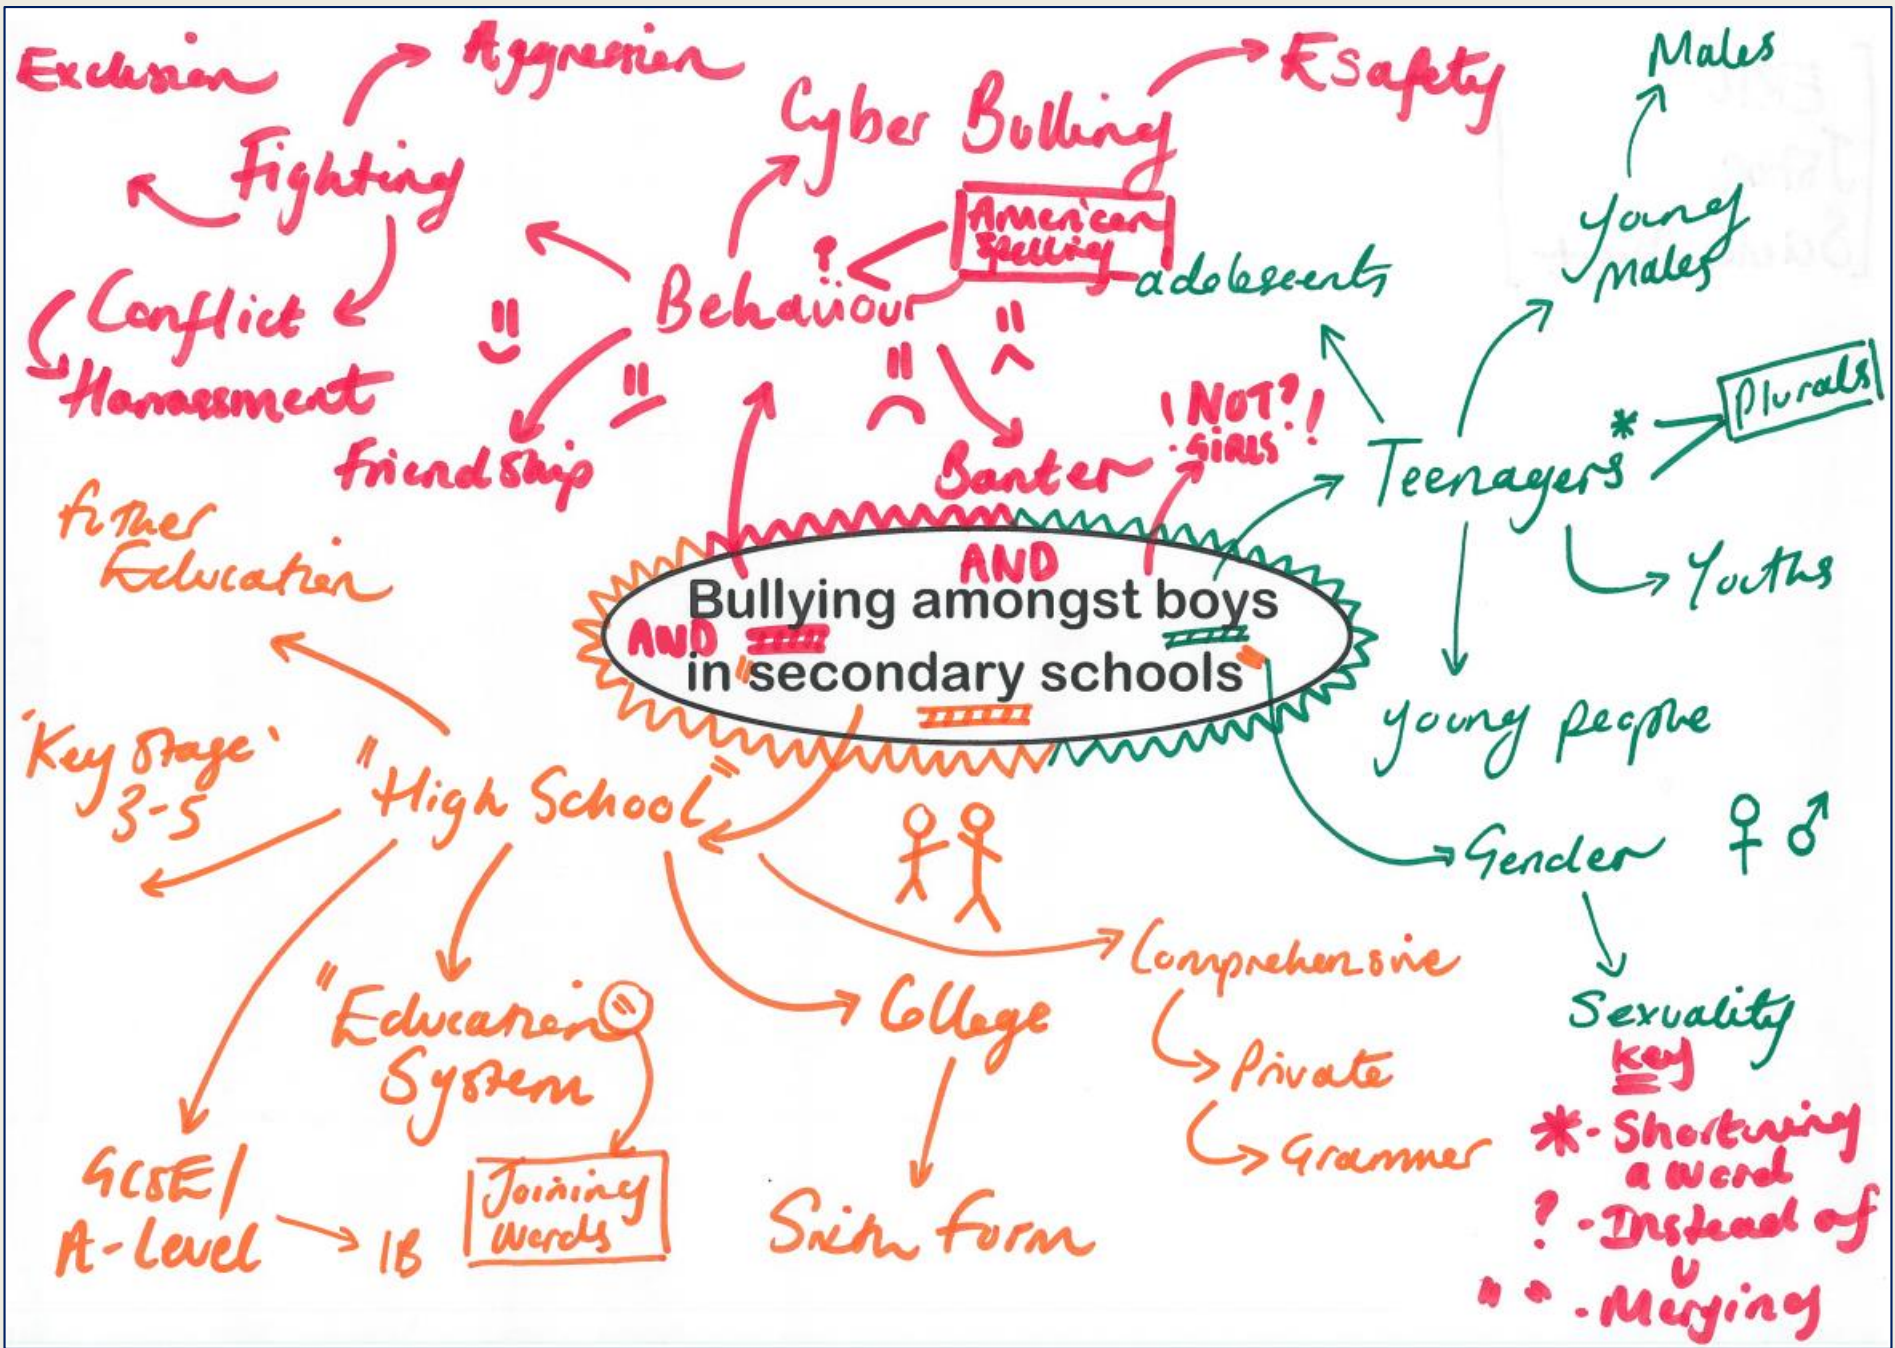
Exclusion
Aggression
Cyber Bulling
ESafety
Males
Fighting
American Spelling
?
Young Males
Conflict
Harassment
Behaviour
adolescents
Friendship
Banter
! NOT ?!
GIRLS
Plurals
Teenagers *
further Education
AND
Youths
AND
Bullying amongst boys in secondary schools
young people
'Key Stage' 3-5
"High School"
Gender ♀ ♂
Comprehensive
"Education System"
College
Private
Sexuality
Key
GCSE/ A-Level
IB
Joining Words
Grammer
* - Shortening a word
? - Instead of u
Sixth form
" - Merging